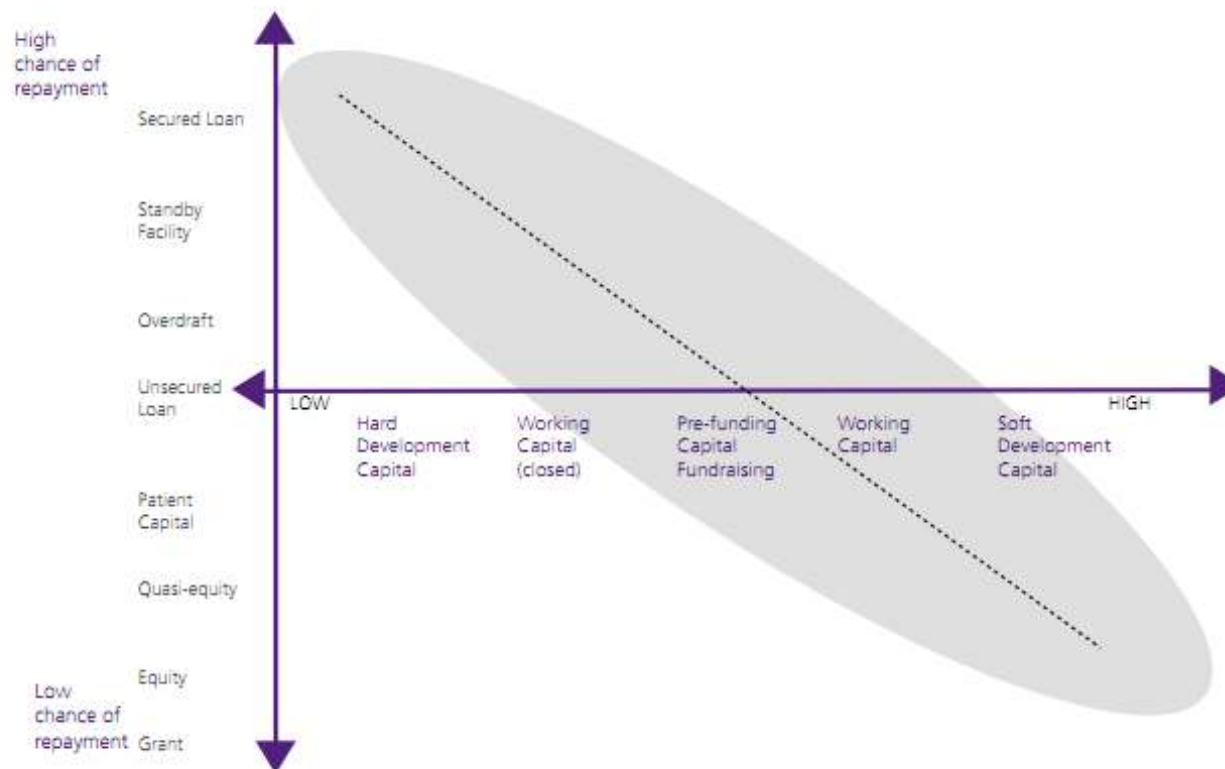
High chance of repayment

Secured Loan

Standby Facility

Overdraft

Unsecured Loan

LOW

HIGH

Hard Development Capital

Working Capital (closed)

Pre-funding Capital Fundraising

Working Capital

Soft Development Capital

Patient Capital

Quasi-equity

Equity

Low chance of repayment

Grant